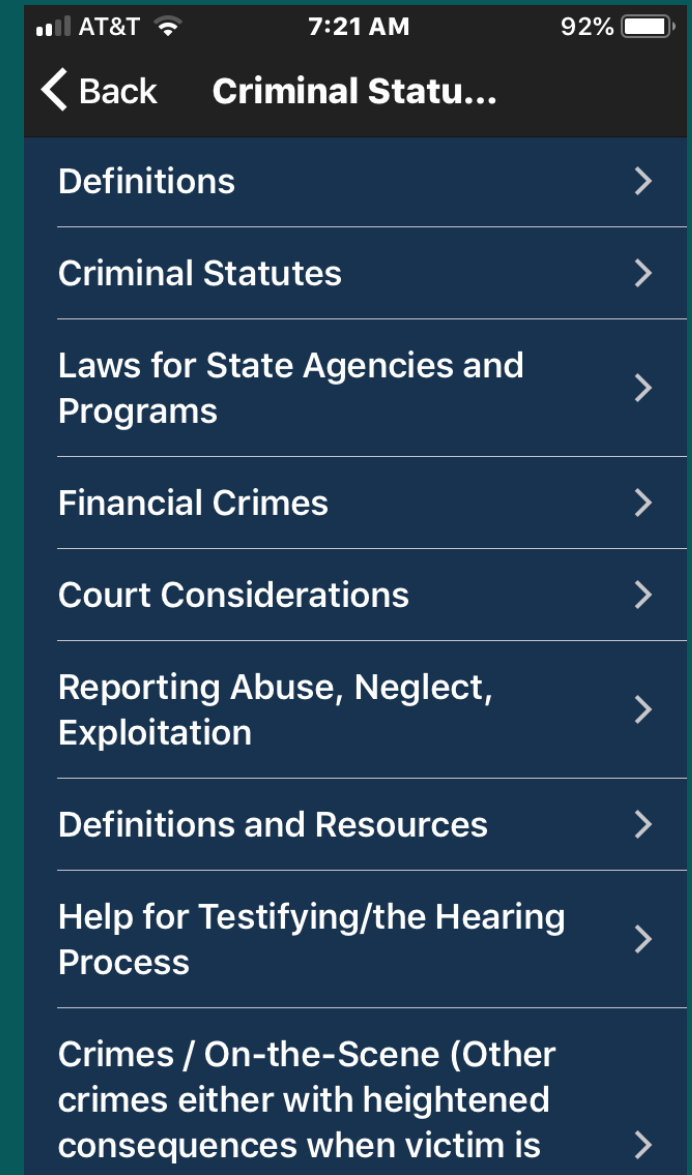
AT&T 7:21 AM 92%

Back Criminal Statu...

Definitions

Criminal Statutes

Laws for State Agencies and Programs

Financial Crimes

Court Considerations

Reporting Abuse, Neglect, Exploitation

Definitions and Resources

Help for Testifying/the Hearing Process

Crimes / On-the-Scene (Other crimes either with heightened consequences when victim is